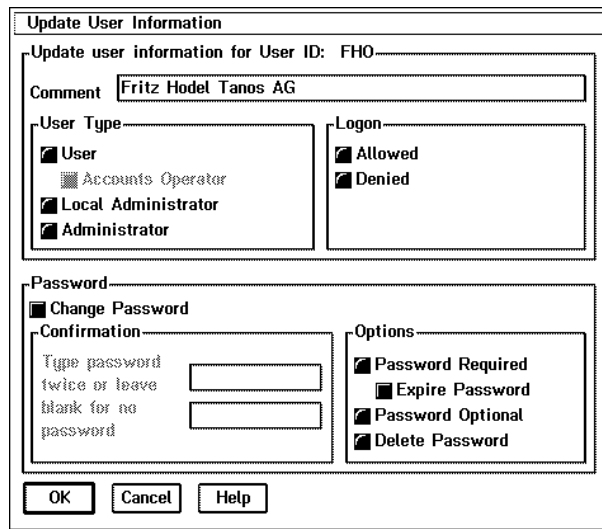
Update User Information

Update user information for User ID: FHO

Comment Fritz Hodel Tanos AG

User Type
User
Accounts Operator
Local Administrator
Administrator

Logon
Allowed
Denied

Password
Change Password

Confirmation
Type password twice or leave blank for no password

Options
Password Required
Expire Password
Password Optional
Delete Password

OK
Cancel
Help